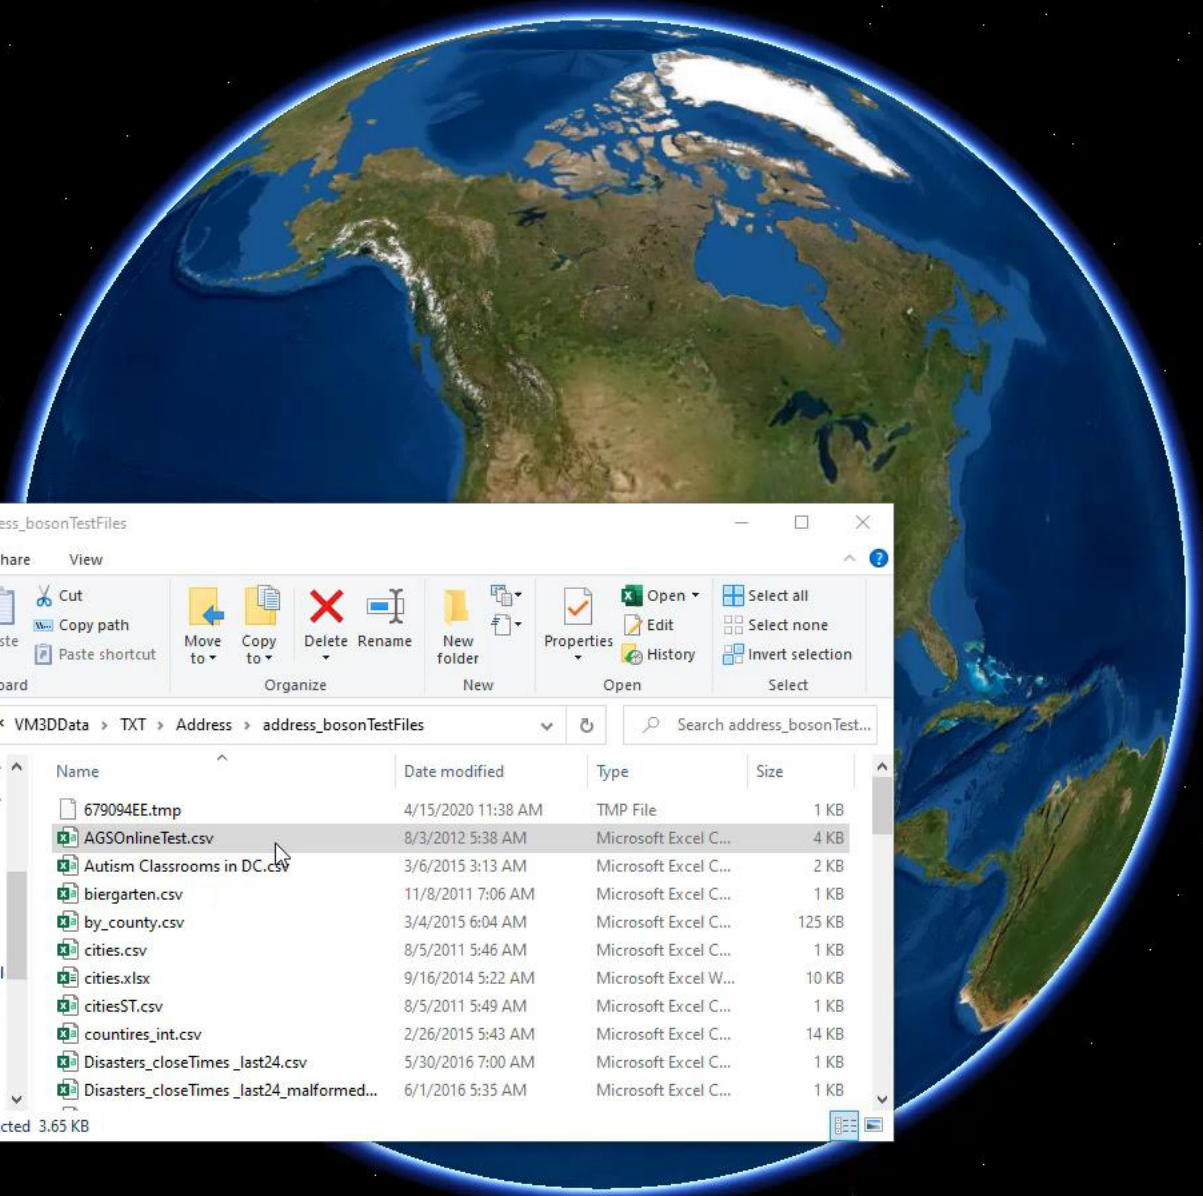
ess_bosonTestFiles

hare View

ste
Cut
Copy path
Paste shortcut
oard

Move to
Copy to
Delete
Rename
Organize

New folder
New

Properties
Open
Edit
History
Open

Select all
Select none
Invert selection
Select

VM3DData › TXT › Address › address_bosonTestFiles

Search address_bosonTest...

| Name | Date modified | Type | Size |
|---|---|---|---|
| 679094EE.tmp | 4/15/2020 11:38 AM | TMP File | 1 KB |
| AGSOnlineTest.csv | 8/3/2012 5:38 AM | Microsoft Excel C... | 4 KB |
| Autism Classrooms in DC.csv | 3/6/2015 3:13 AM | Microsoft Excel C... | 2 KB |
| biergarten.csv | 11/8/2011 7:06 AM | Microsoft Excel C... | 1 KB |
| by_county.csv | 3/4/2015 6:04 AM | Microsoft Excel C... | 125 KB |
| cities.csv | 8/5/2011 5:46 AM | Microsoft Excel C... | 1 KB |
| cities.xlsx | 9/16/2014 5:22 AM | Microsoft Excel W... | 10 KB |
| citiesST.csv | 8/5/2011 5:49 AM | Microsoft Excel C... | 1 KB |
| countires_int.csv | 2/26/2015 5:43 AM | Microsoft Excel C... | 14 KB |
| Disasters_closeTimes _last24.csv | 5/30/2016 7:00 AM | Microsoft Excel C... | 1 KB |
| Disasters_closeTimes _last24_malformed... | 6/1/2016 5:35 AM | Microsoft Excel C... | 1 KB |

cted 3.65 KB